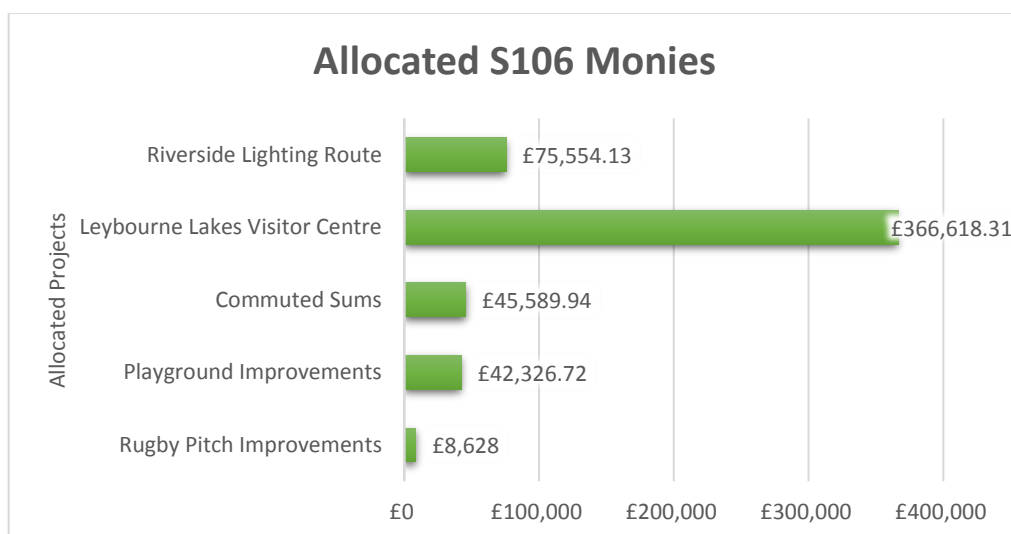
Allocated S106 Monies

Allocated Projects

Riverside Lighting Route £75,554.13

Leybourne Lakes Visitor Centre £366,618.31

Commuted Sums £45,589.94

Playground Improvements £42,326.72

Rugby Pitch Improvements £8,628

£0 £100,000 £200,000 £300,000 £400,000